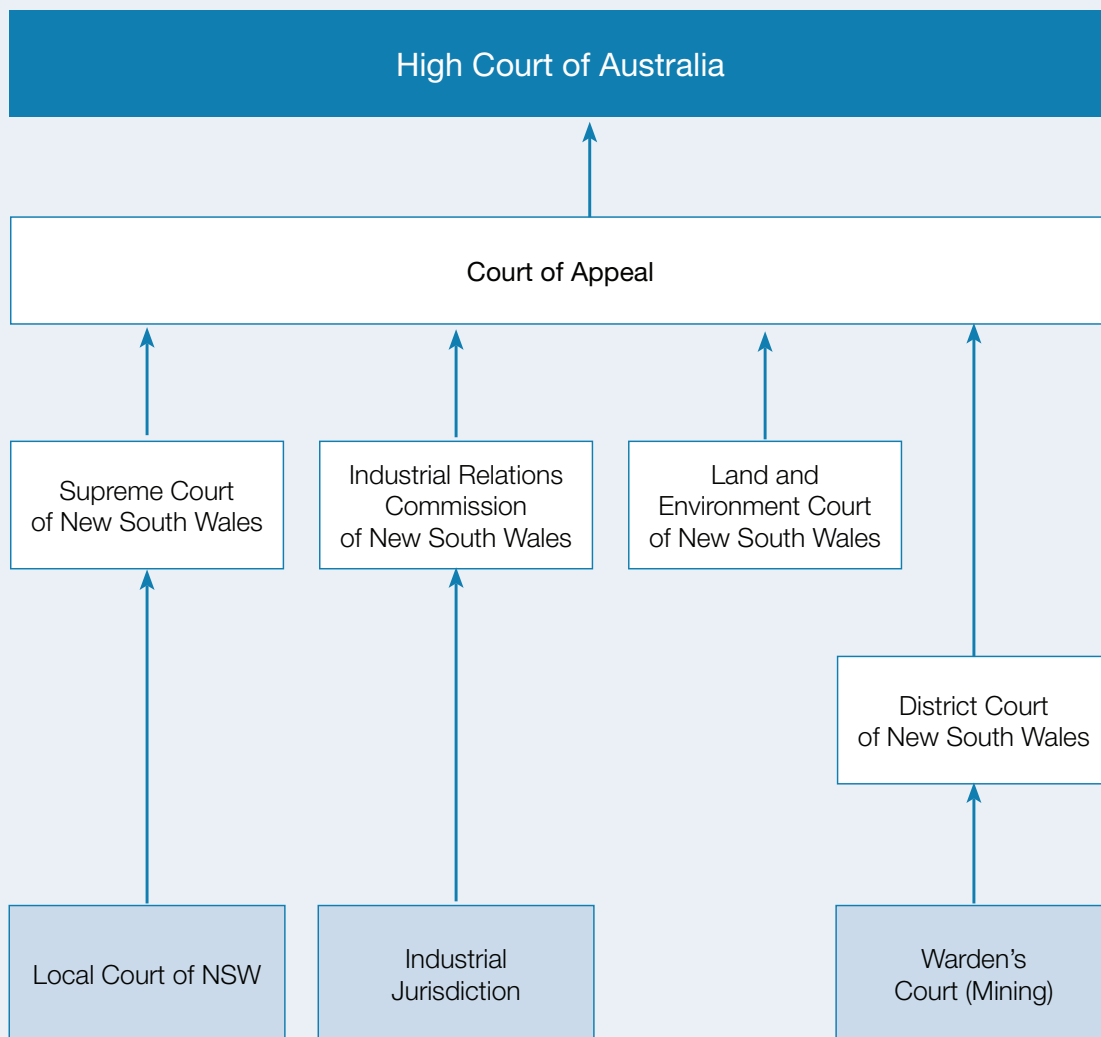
High Court of Australia

Court of Appeal

Supreme Court of New South Wales

Industrial Relations Commission of New South Wales

Land and Environment Court of New South Wales

District Court of New South Wales

Local Court of NSW

Industrial Jurisdiction

Warden's Court (Mining)